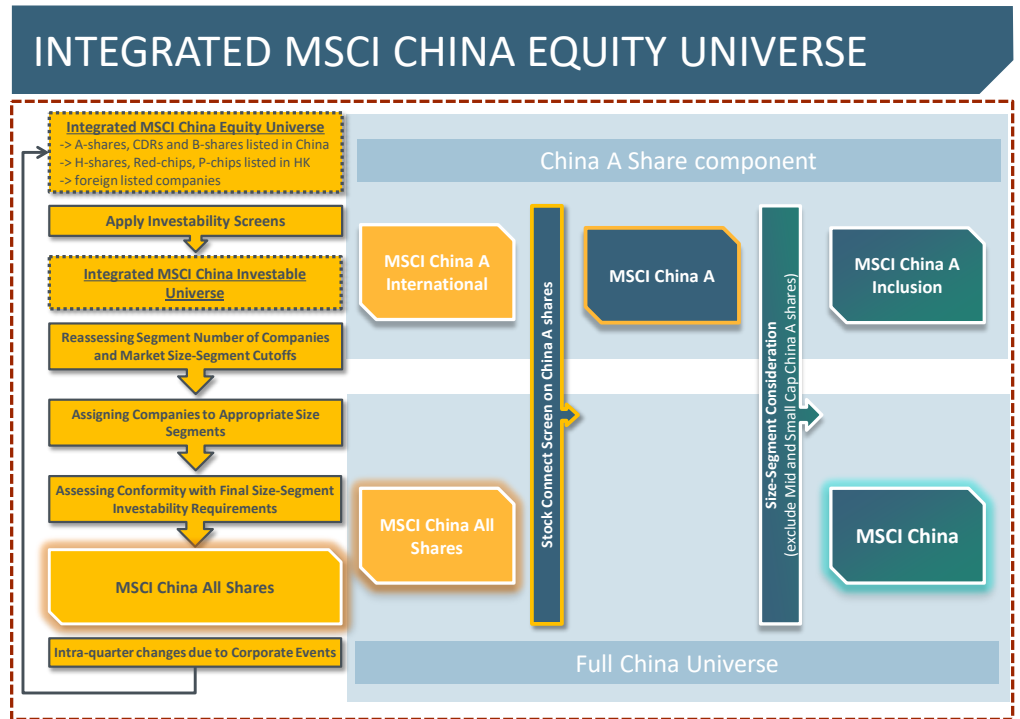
INTEGRATED MSCI CHINA EQUITY UNIVERSE

Integrated MSCI China Equity Universe
-> A-shares, CDRs and B-shares listed in China
-> H-shares, Red-chips, P-chips listed in HK
-> foreign listed companies

Apply Investability Screens

Integrated MSCI China Investable Universe

Reassessing Segment Number of Companies and Market Size-Segment Cutoffs

Assigning Companies to Appropriate Size Segments

Assessing Conformity with Final Size-Segment Investability Requirements

MSCI China All Shares

Intra-quarter changes due to Corporate Events

China A Share component

MSCI China A International

Stock Connect Screen on China A shares

MSCI China A

Size-Segment Consideration (exclude Mid and Small Cap China A shares)

MSCI China A Inclusion

MSCI China All Shares

MSCI China

Full China Universe